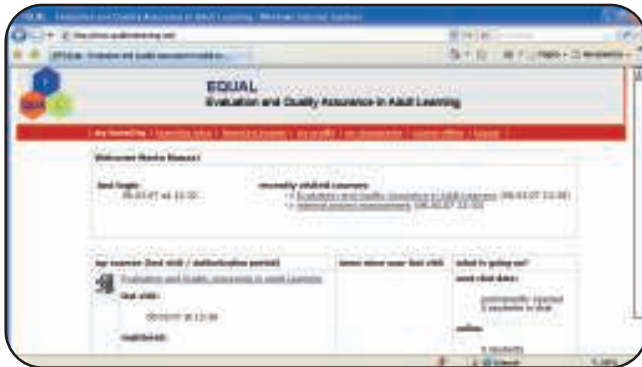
EQUAL
Evaluation and Quality Assurance in Adult Learning

Welcome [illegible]

last login:
09.03.07 at 13:30

recently visited courses:
Evaluation and Quality Assurance in Adult Learning (09.03.07 13:30)
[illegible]

my courses (last visit / authorisation period)

Evaluation and Quality Assurance in Adult Learning

last visit:
09.03.07 at 13:30

registered:

news since your last visit

what is going on?

next chat date:

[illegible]

online:

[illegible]